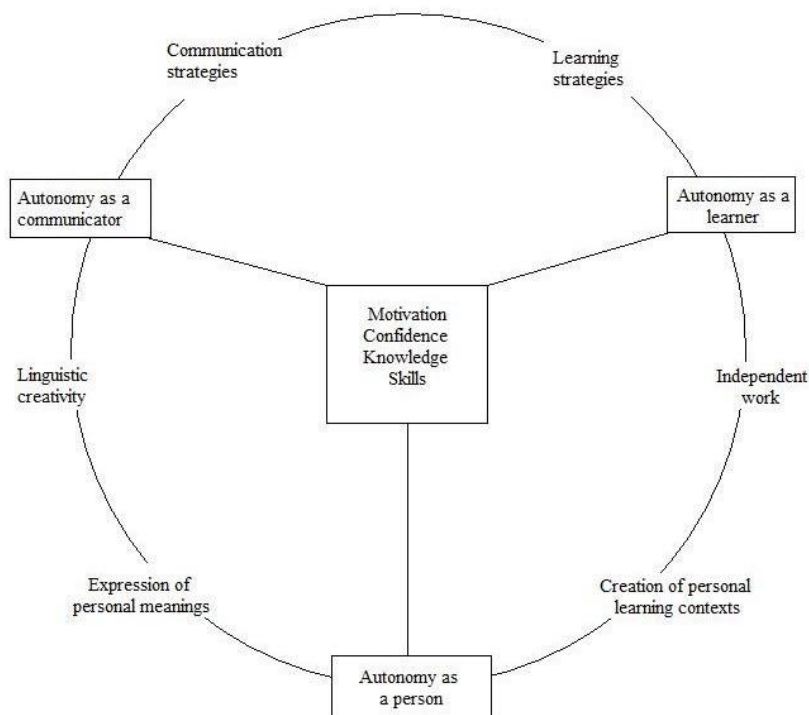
Communication strategies

Learning strategies

Autonomy as a communicator

Autonomy as a learner

Motivation
Confidence
Knowledge
Skills

Linguistic creativity

Independent work

Expression of personal meanings

Creation of personal learning contexts

Autonomy as a person